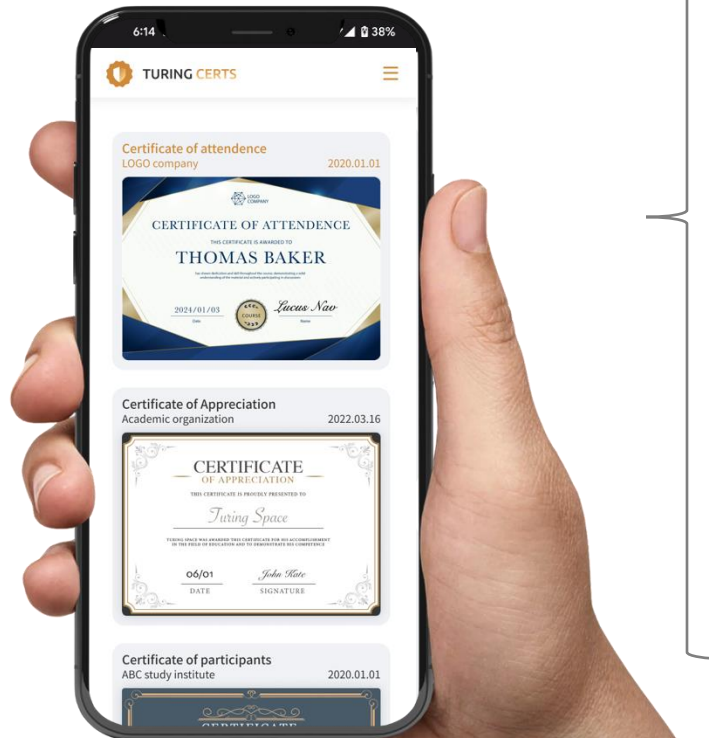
6:14 38%

TURING CERTS

Certificate of attendence
LOGO company 2020.01.01

LOGO COMPANY
CERTIFICATE OF ATTENDENCE
THIS CERTIFICATE IS AWARDED TO
THOMAS BAKER
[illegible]
2024/01/03
Date
COURSE
Lucus Nav
Name

Certificate of Appreciation
Academic organization 2022.03.16

CERTIFICATE
OF APPRECIATION
THIS CERTIFICATE IS PROUDLY PRESENTED TO
Turing Space
TURING SPACE WAS AWARDED THIS CERTIFICATE FOR HIS ACCOMPLISHMENT IN THE FIELD OF EDUCATION AND TO DEMONSTRATE HIS COMPETENCE
06/01
DATE
John Kate
SIGNATURE

Certificate of participants
ABC study institute 2020.01.01

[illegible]